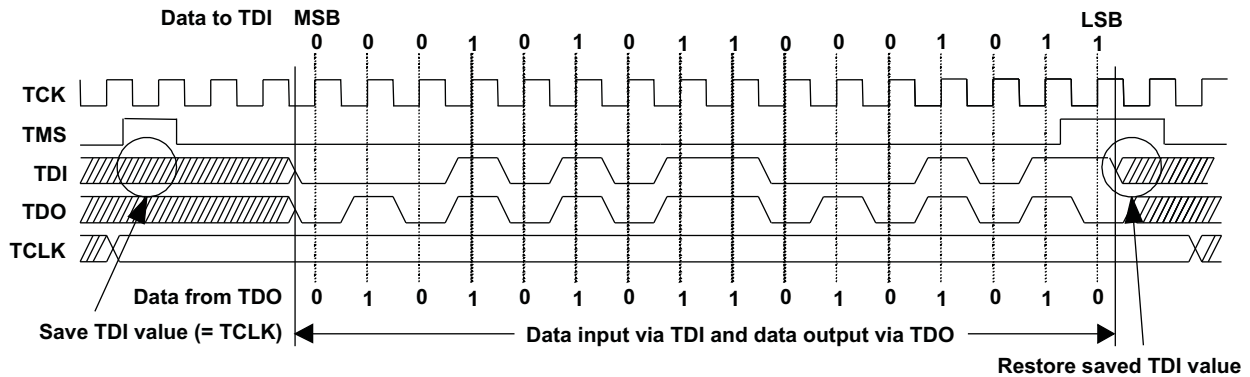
Data to TDI MSB LSB
0 0 0 1 0 1 0 1 1 0 0 0 1 0 1 1

TCK
TMS
TDI
TDO
TCLK

Data from TDO 0 1 0 1 0 1 0 1 1 0 1 0 1 0 1 0

Save TDI value (= TCLK)
Data input via TDI and data output via TDO
Restore saved TDI value